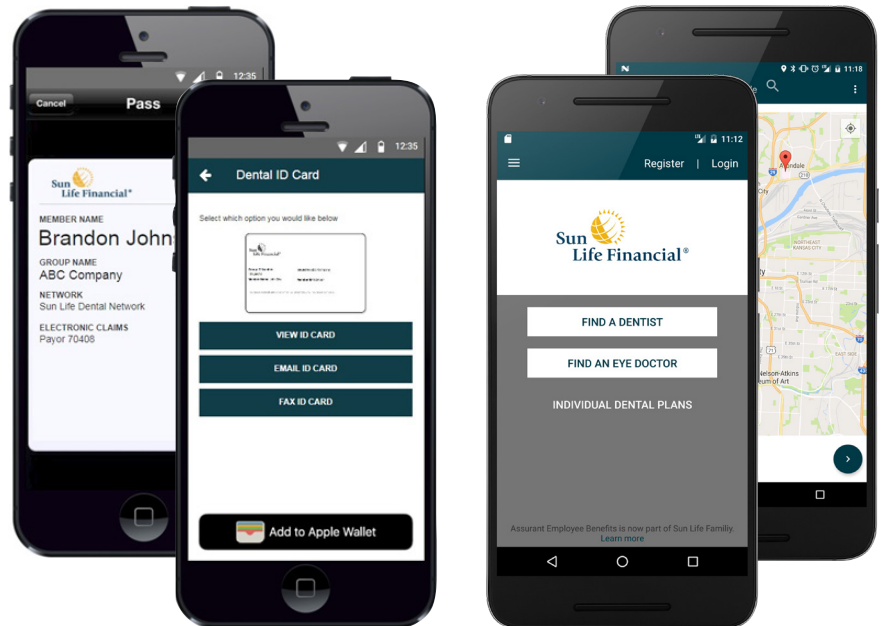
12:35
Cancel
Pass

Sun Life Financial®
MEMBER NAME
Brandon John
GROUP NAME
ABC Company
NETWORK
Sun Life Dental Network
ELECTRONIC CLAIMS
Payor 70408

12:35
Dental ID Card
Select which option you would like below
VIEW ID CARD
EMAIL ID CARD
FAX ID CARD
Add to Apple Wallet

11:12
Register | Login
Sun Life Financial®
FIND A DENTIST
FIND AN EYE DOCTOR
INDIVIDUAL DENTAL PLANS
Assurant Employee Benefits is now part of Sun Life Familiy. Learn more

11:18
Avondale
NORTHEAST KANSAS CITY
Nelson-Atkins
eum of Art